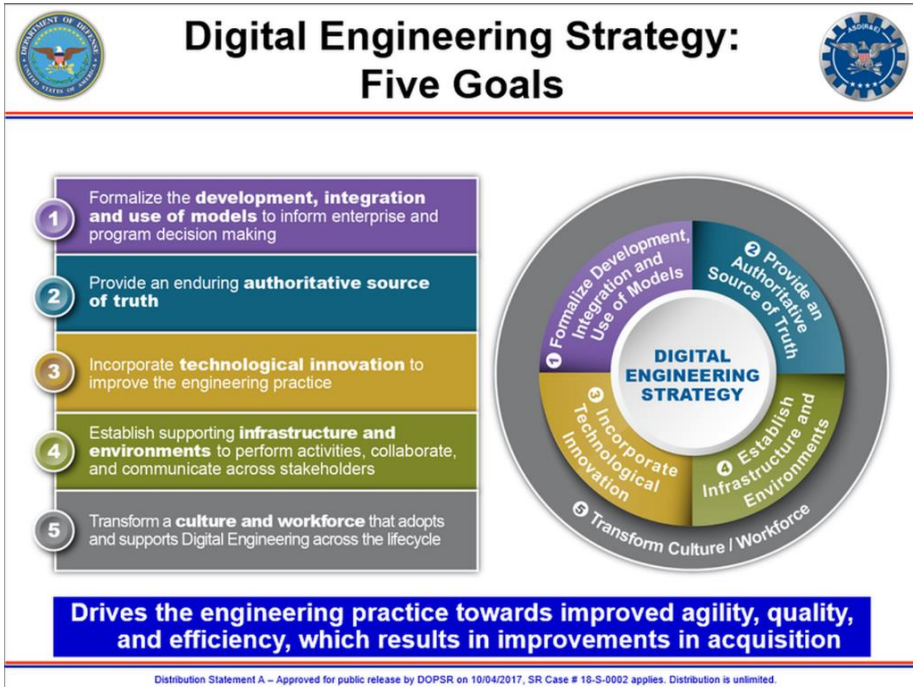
DEPARTMENT OF DEFENSE UNITED STATES OF AMERICA

Digital Engineering Strategy: Five Goals

ASD(R&E)

1 Formalize the **development, integration and use of models** to inform enterprise and program decision making

2 Provide an enduring **authoritative source of truth**

3 Incorporate **technological innovation** to improve the engineering practice

4 Establish supporting **infrastructure and environments** to perform activities, collaborate, and communicate across stakeholders

5 Transform a **culture and workforce** that adopts and supports Digital Engineering across the lifecycle

1 Formalize Development, Integration and Use of Models

2 Provide an Authoritative Source of Truth

DIGITAL ENGINEERING STRATEGY

3 Incorporate Technological Innovation

4 Establish Infrastructure and Environments

5 Transform Culture / Workforce

Drives the engineering practice towards improved agility, quality, and efficiency, which results in improvements in acquisition

Distribution Statement A – Approved for public release by DOPSR on 10/04/2017, SR Case # 18-S-0002 applies. Distribution is unlimited.